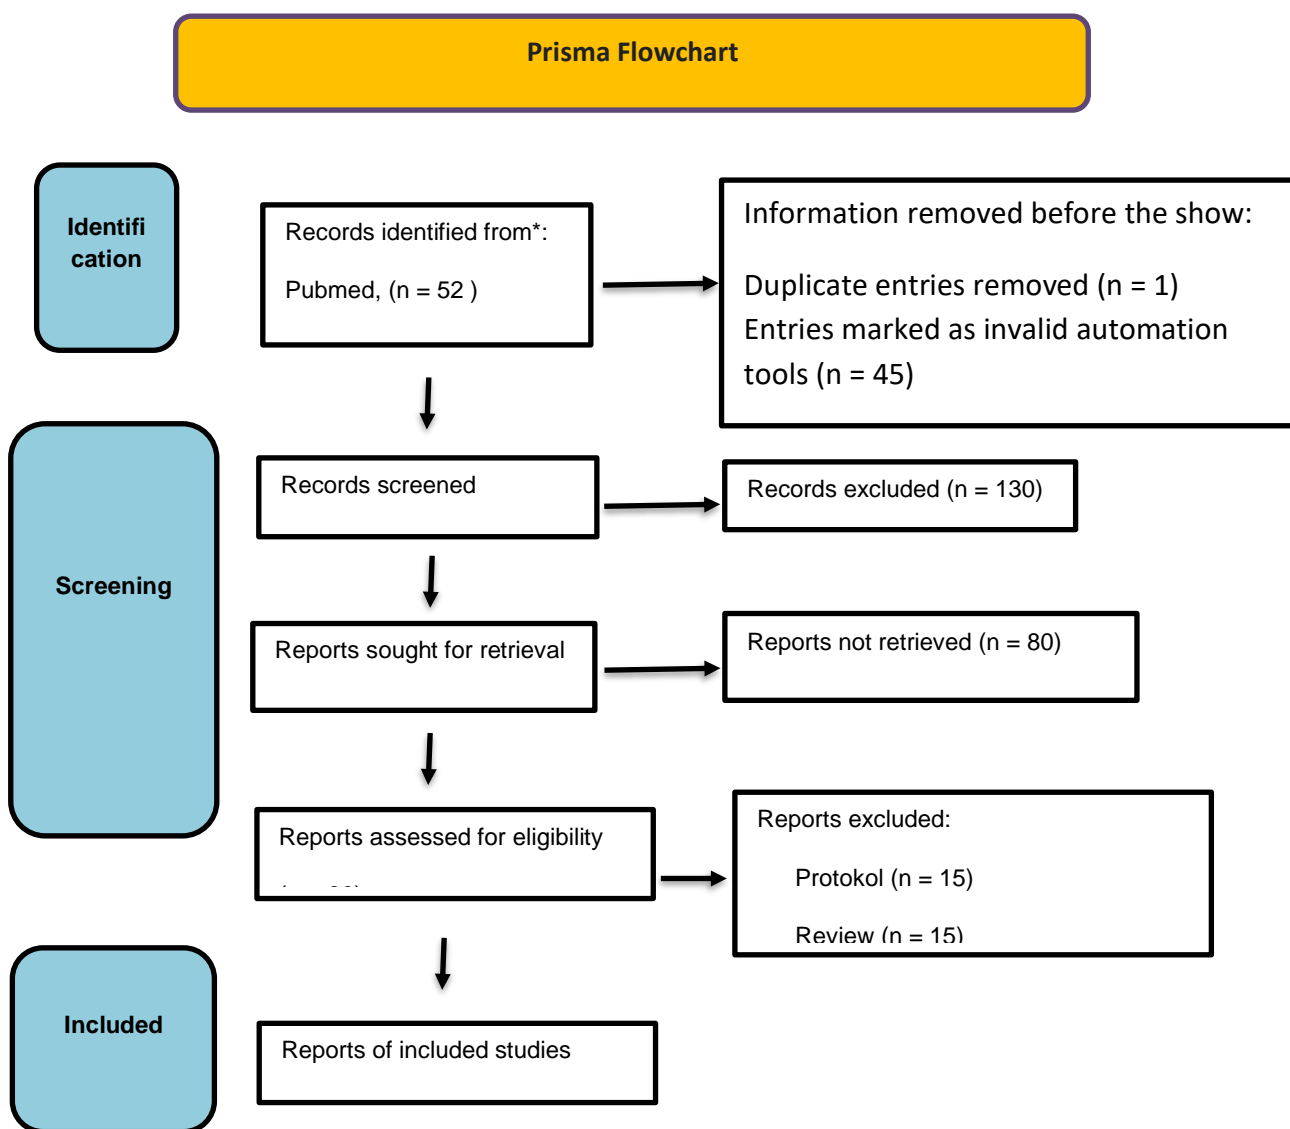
Prisma Flowchart

Identifi cation

Records identified from*:

Pubmed, (n = 52 )

Information removed before the show:

Duplicate entries removed (n = 1)
Entries marked as invalid automation tools (n = 45)

Screening

Records screened

Records excluded (n = 130)

Reports sought for retrieval

Reports not retrieved (n = 80)

Reports assessed for eligibility

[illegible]

Reports excluded:

Protokol (n = 15)

Review (n = 15)

Included

Reports of included studies